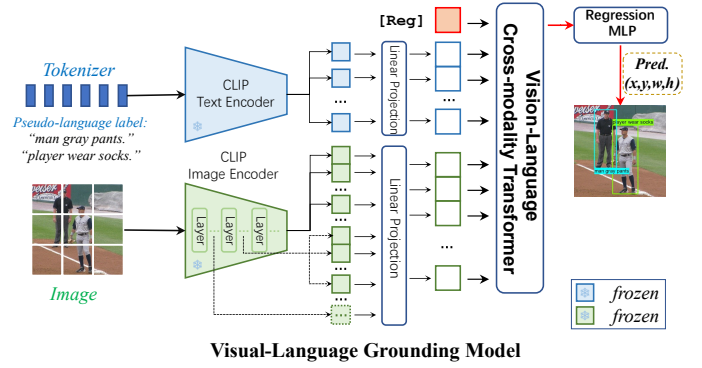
[Reg]

Regression MLP

Tokenizer

Pseudo-language label:
"man gray pants."
"player wear socks."

CLIP
Text Encoder

Linear Projection

...

Vision-Language
Cross-modality Transformer

Pred.
(x,y,w,h)

player wear socks

man gray pants

CLIP
Image Encoder

Layer

Layer

Layer

Linear Projection

...

Image

frozen

frozen

Visual-Language Grounding Model